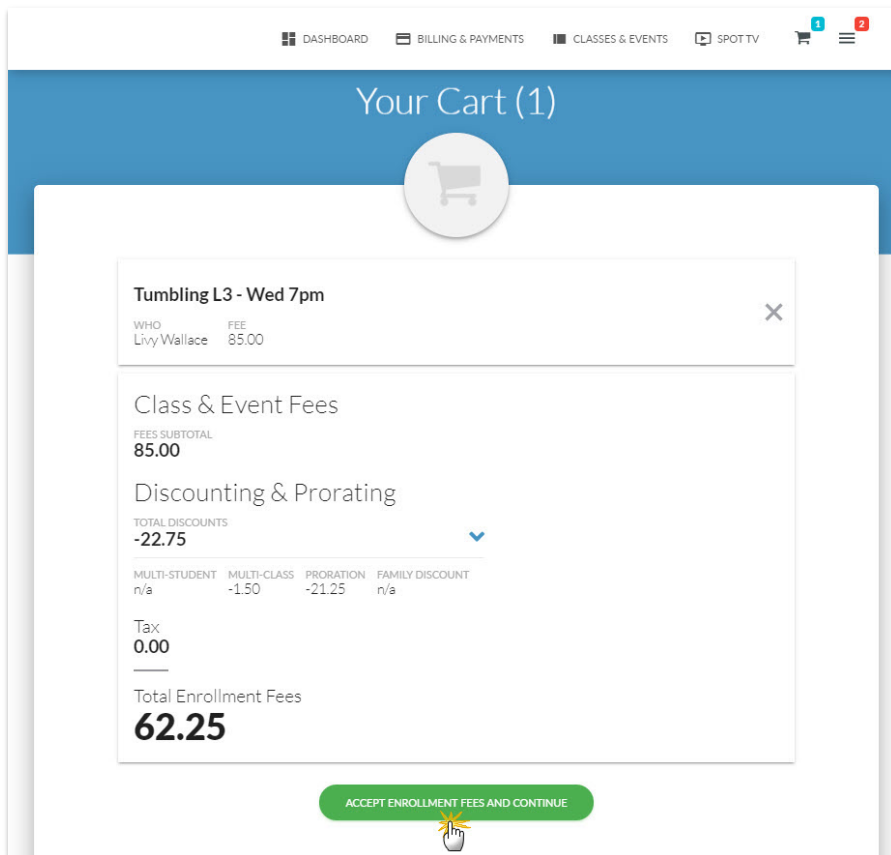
DASHBOARD BILLING & PAYMENTS CLASSES & EVENTS SPOT TV 1 2

Your Cart (1)

Tumbling L3 - Wed 7pm

WHO
Livy Wallace

FEE
85.00

Class & Event Fees

FEES SUBTOTAL
85.00

Discounting & Prorating

TOTAL DISCOUNTS
-22.75

| MULTI-STUDENT | MULTI-CLASS | PRORATION | FAMILY DISCOUNT |
|---|---|---|---|
| n/a | -1.50 | -21.25 | n/a |

Tax
0.00

Total Enrollment Fees
62.25

ACCEPT ENROLLMENT FEES AND CONTINUE